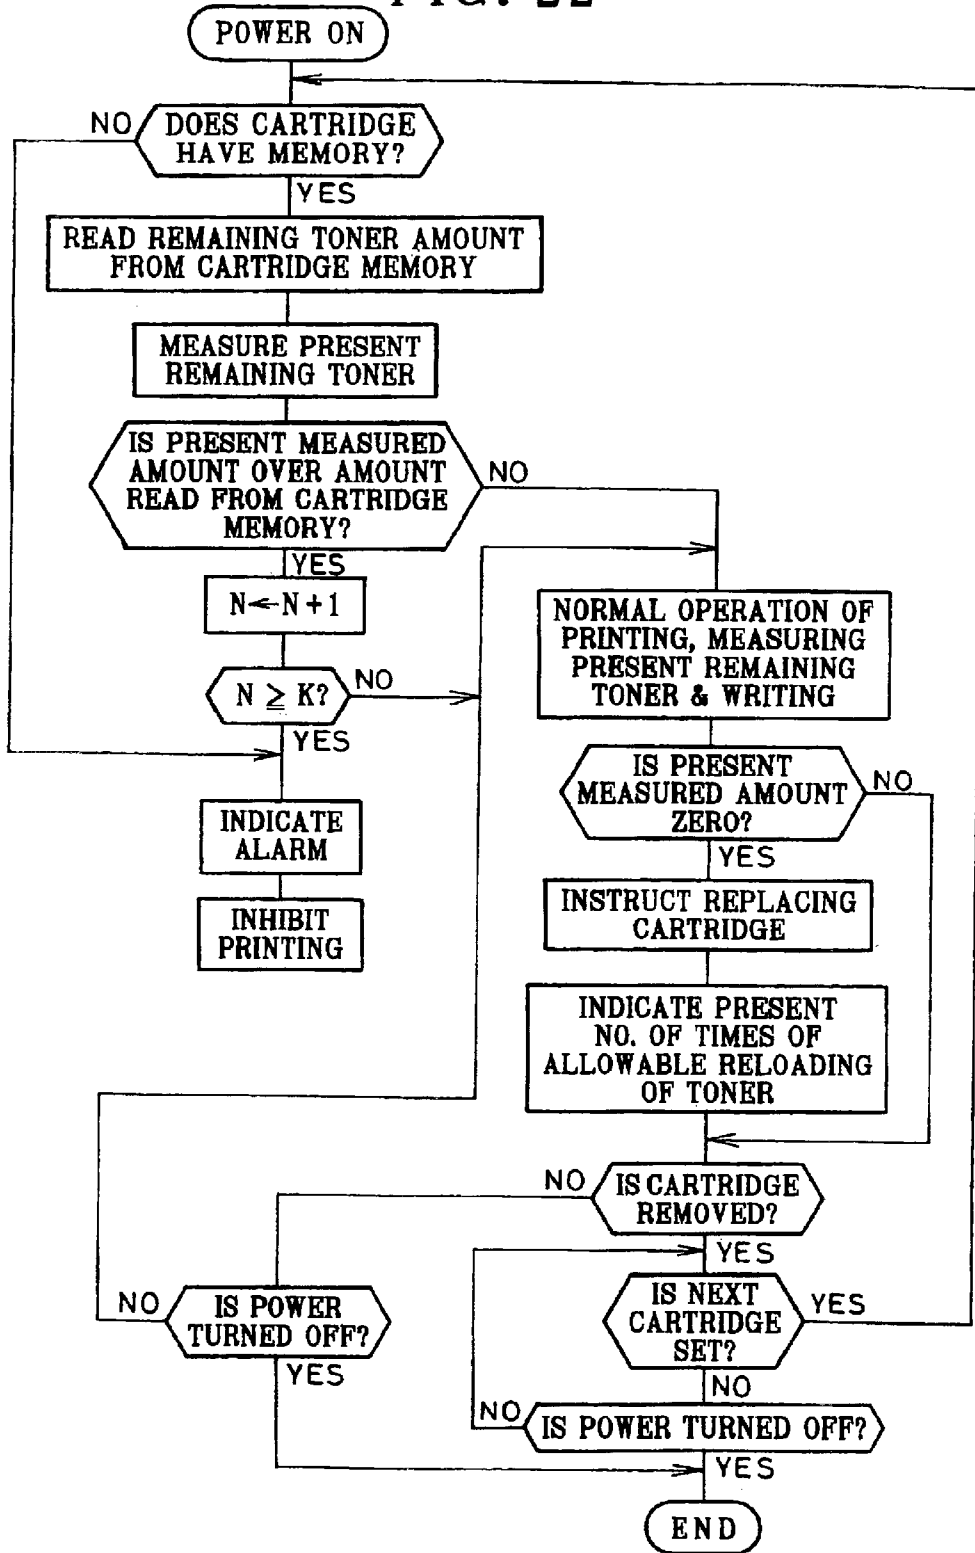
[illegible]

POWER ON

NO

DOES CARTRIDGE HAVE MEMORY?

YES

READ REMAINING TONER AMOUNT FROM CARTRIDGE MEMORY

MEASURE PRESENT REMAINING TONER

IS PRESENT MEASURED AMOUNT OVER AMOUNT READ FROM CARTRIDGE MEMORY?

NO

YES

$N \leftarrow N+1$

$N \geqq K$?

NO

YES

INDICATE ALARM

INHIBIT PRINTING

NORMAL OPERATION OF PRINTING, MEASURING PRESENT REMAINING TONER & WRITING

IS PRESENT MEASURED AMOUNT ZERO?

NO

YES

INSTRUCT REPLACING CARTRIDGE

INDICATE PRESENT NO. OF TIMES OF ALLOWABLE RELOADING OF TONER

NO

IS CARTRIDGE REMOVED?

YES

NO

IS POWER TURNED OFF?

YES

IS NEXT CARTRIDGE SET?

YES

NO

NO

IS POWER TURNED OFF?

YES

END